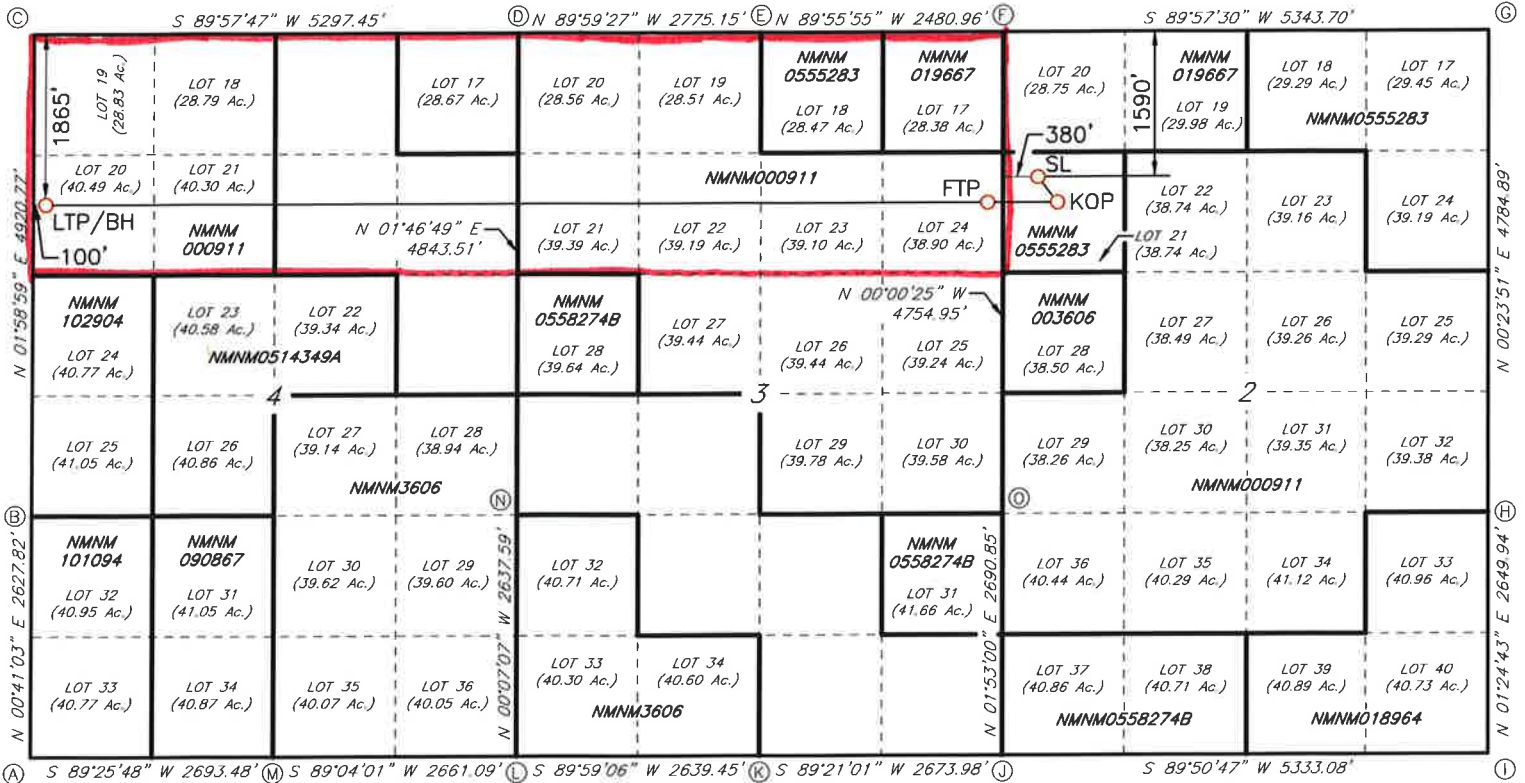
Ⓒ S 89°57'47" W 5297.45' Ⓓ N 89°59'27" W 2775.15' Ⓔ N 89°55'55" W 2480.96' Ⓕ S 89°57'30" W 5343.70' Ⓖ

1865'
LOT 19 (28.83 Ac.)
LOT 18 (28.79 Ac.)
LOT 17 (28.67 Ac.)
LOT 20 (28.56 Ac.)
LOT 19 (28.51 Ac.)
NMNM 0555283
LOT 18 (28.47 Ac.)
NMNM 019667
LOT 17 (28.38 Ac.)
LOT 20 (28.75 Ac.)
1590'
NMNM 019667
LOT 19 (29.98 Ac.)
LOT 18 (29.29 Ac.)
LOT 17 (29.45 Ac.)
NMNM0555283
380'
SL
LOT 20 (40.49 Ac.)
LOT 21 (40.30 Ac.)
NMNM000911
FTP
KOP
LOT 22 (38.74 Ac.)
LOT 23 (39.16 Ac.)
LOT 24 (39.19 Ac.)
LTP/BH
100'
NMNM 000911
N 01°46'49" E 4843.51'
LOT 21 (39.39 Ac.)
LOT 22 (39.19 Ac.)
LOT 23 (39.10 Ac.)
LOT 24 (38.90 Ac.)
NMNM 0555283
LOT 21 (38.74 Ac.)

N 01°58'59" E 4920.77'
N 00°23'51" E 4784.89'

NMNM 102904
LOT 24 (40.77 Ac.)
LOT 23 (40.58 Ac.)
LOT 22 (39.34 Ac.)
NMNM0514349A
NMNM 0558274B
LOT 28 (39.64 Ac.)
LOT 27 (39.44 Ac.)
LOT 26 (39.44 Ac.)
N 00°00'25" W 4754.95'
LOT 25 (39.24 Ac.)
NMNM 003606
LOT 28 (38.50 Ac.)
LOT 27 (38.49 Ac.)
LOT 26 (39.26 Ac.)
LOT 25 (39.29 Ac.)

4
3
2

LOT 25 (41.05 Ac.)
LOT 26 (40.86 Ac.)
LOT 27 (39.14 Ac.)
LOT 28 (38.94 Ac.)
NMNM3606
LOT 29 (39.78 Ac.)
LOT 30 (39.58 Ac.)
LOT 29 (38.26 Ac.)
LOT 30 (38.25 Ac.)
LOT 31 (39.35 Ac.)
LOT 32 (39.38 Ac.)
NMNM000911

Ⓑ Ⓝ Ⓞ Ⓗ

NMNM 101094
LOT 32 (40.95 Ac.)
NMNM 090867
LOT 31 (41.05 Ac.)
LOT 30 (39.62 Ac.)
LOT 29 (39.60 Ac.)
N 00°07'07" W 2637.59'
LOT 32 (40.71 Ac.)
NMNM 0558274B
LOT 31 (41.66 Ac.)
N 01°53'00" E 2690.85'
LOT 36 (40.44 Ac.)
LOT 35 (40.29 Ac.)
LOT 34 (41.12 Ac.)
LOT 33 (40.96 Ac.)

N 00°41'03" E 2627.82'
N 01°24'43" E 2649.94'

LOT 33 (40.77 Ac.)
LOT 34 (40.87 Ac.)
LOT 35 (40.07 Ac.)
LOT 36 (40.05 Ac.)
LOT 33 (40.30 Ac.)
LOT 34 (40.60 Ac.)
NMNM3606
LOT 37 (40.86 Ac.)
LOT 38 (40.71 Ac.)
LOT 39 (40.89 Ac.)
LOT 40 (40.73 Ac.)
NMNM0558274B
NMNM018964

Ⓐ S 89°25'48" W 2693.48' Ⓜ S 89°04'01" W 2661.09' Ⓛ S 89°59'06" W 2639.45' Ⓚ S 89°21'01" W 2673.98' Ⓙ S 89°50'47" W 5333.08' Ⓘ